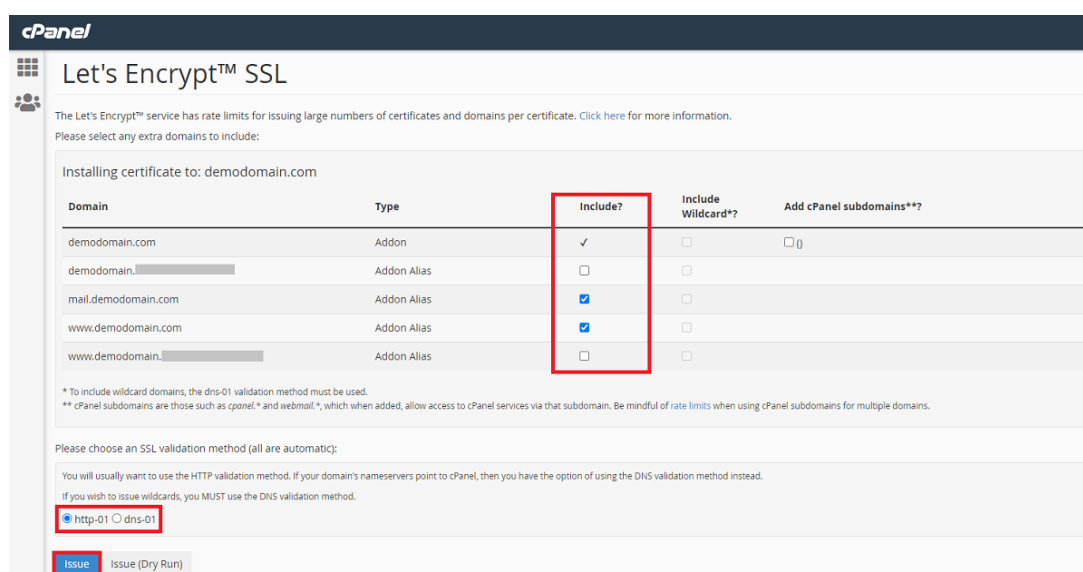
cPanel

Let's Encrypt™ SSL

The Let's Encrypt™ service has rate limits for issuing large numbers of certificates and domains per certificate. Click here for more information.

Please select any extra domains to include:

Installing certificate to: demodomain.com

| Domain | Type | Include? | Include Wildcard*? | Add cPanel subdomains**? |
|---|---|---|---|---|
| demodomain.com | Addon | ✓ | | () |
| demodomain.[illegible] | Addon Alias | | | |
| mail.demodomain.com | Addon Alias | ✓ | | |
| www.demodomain.com | Addon Alias | ✓ | | |
| www.demodomain.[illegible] | Addon Alias | | | |

* To include wildcard domains, the dns-01 validation method must be used.
** cPanel subdomains are those such as cpanel.* and webmail.*, which when added, allow access to cPanel services via that subdomain. Be mindful of rate limits when using cPanel subdomains for multiple domains.

Please choose an SSL validation method (all are automatic):

You will usually want to use the HTTP validation method. If your domain's nameservers point to cPanel, then you have the option of using the DNS validation method instead.

If you wish to issue wildcards, you MUST use the DNS validation method.

http-01 dns-01

Issue Issue (Dry Run)